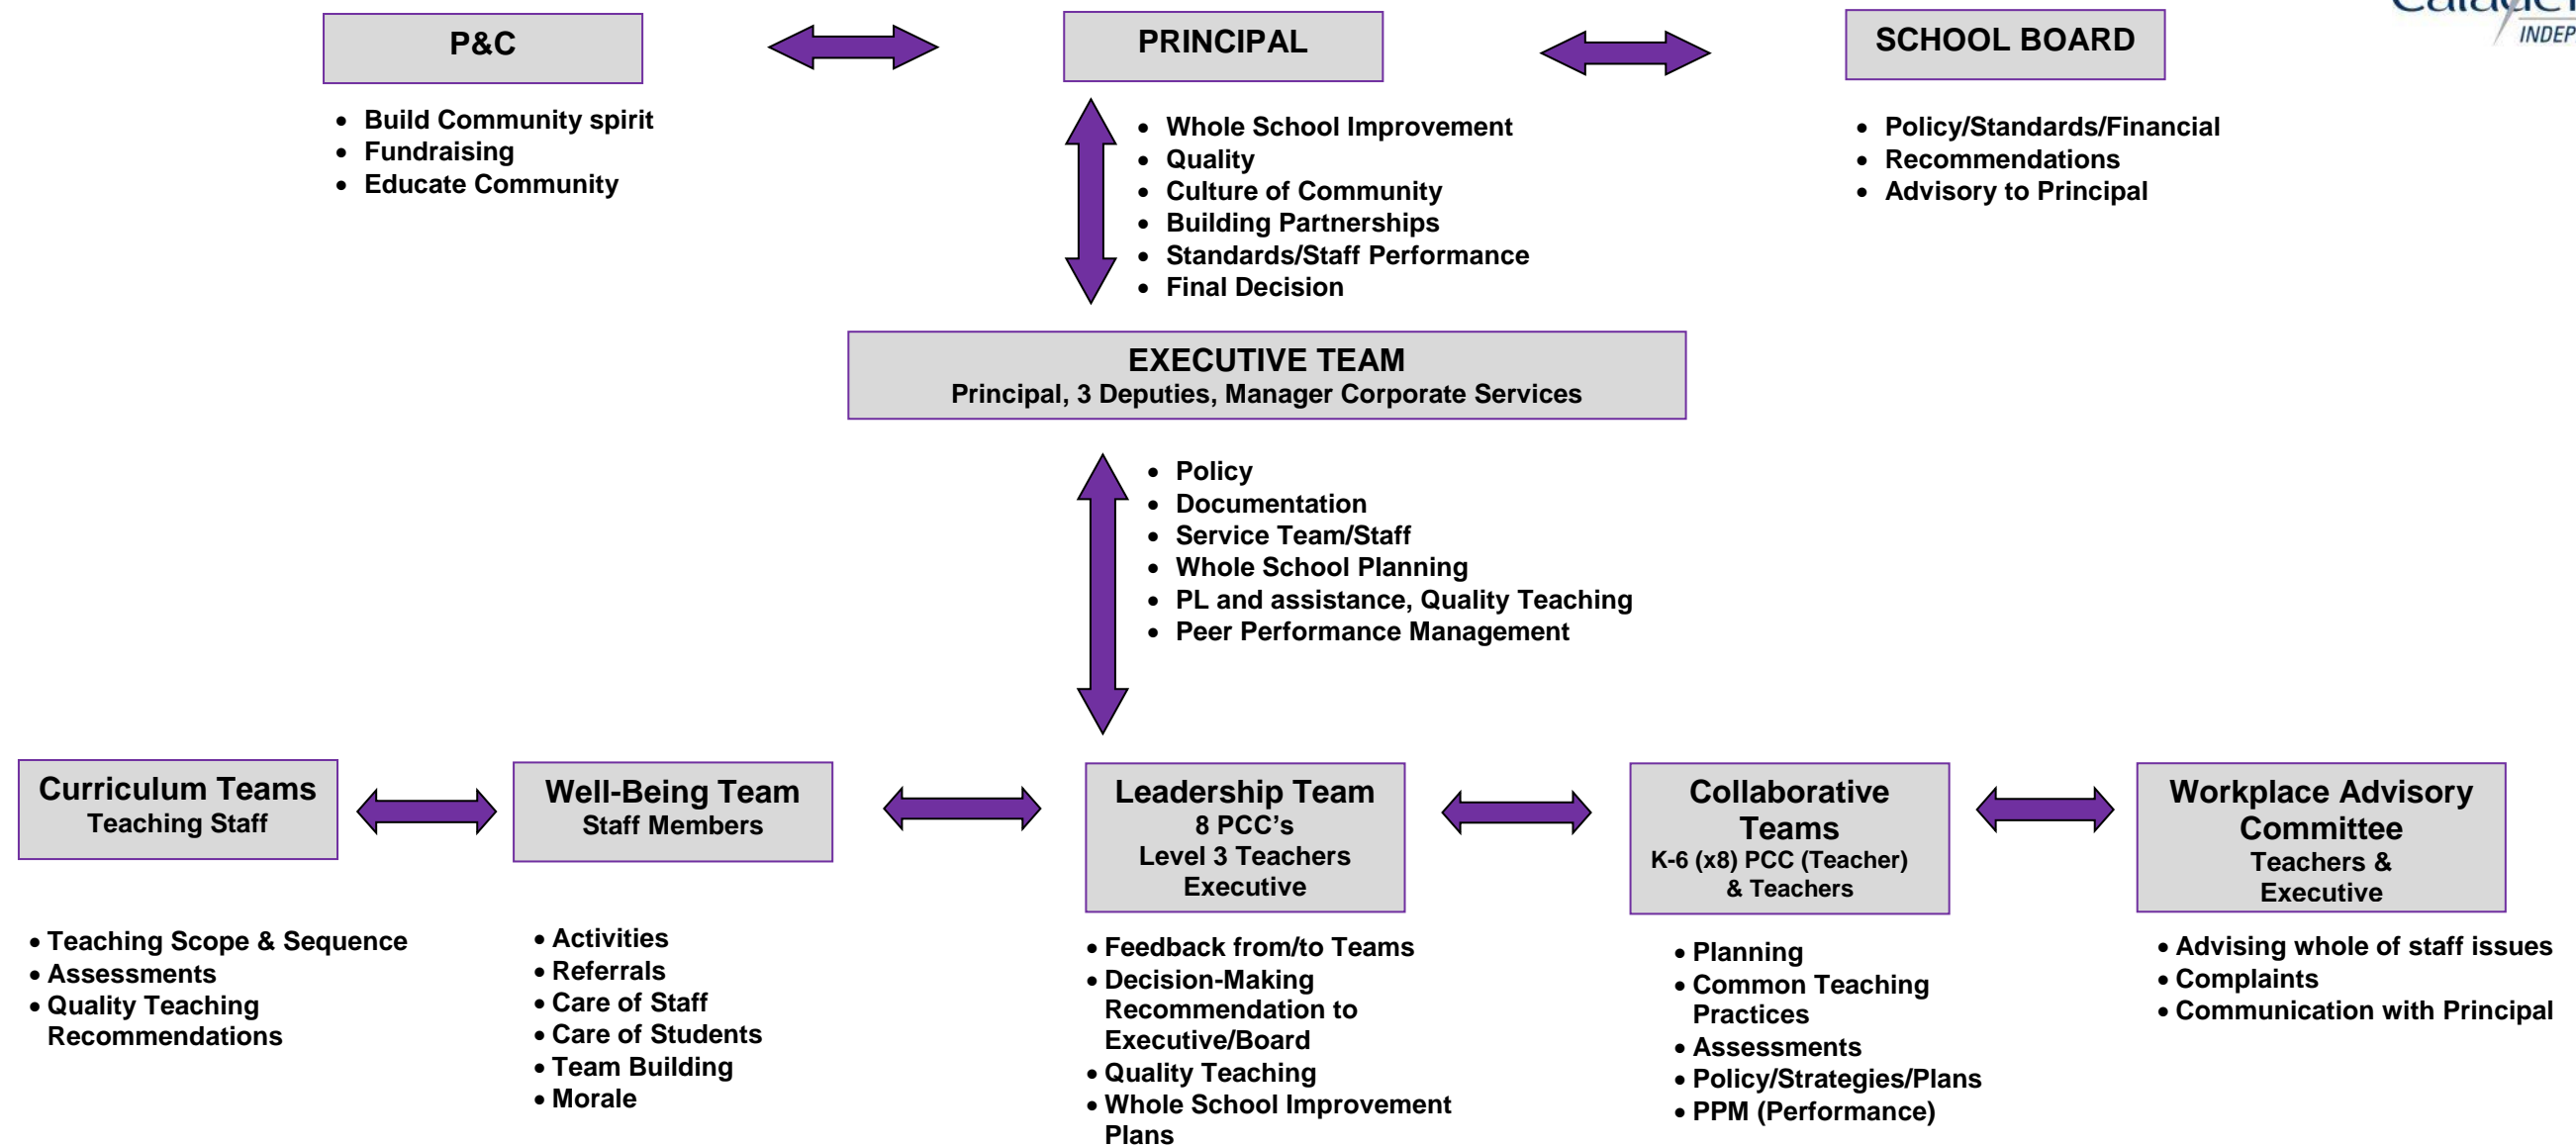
P&C

- Build Community spirit
- Fundraising
- Educate Community

PRINCIPAL

- Whole School Improvement
- Quality
- Culture of Community
- Building Partnerships
- Standards/Staff Performance
- Final Decision

SCHOOL BOARD

- Policy/Standards/Financial
- Recommendations
- Advisory to Principal

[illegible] INDEP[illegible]

EXECUTIVE TEAM
Principal, 3 Deputies, Manager Corporate Services

- Policy
- Documentation
- Service Team/Staff
- Whole School Planning
- PL and assistance, Quality Teaching
- Peer Performance Management

Curriculum Teams
Teaching Staff

- Teaching Scope & Sequence
- Assessments
- Quality Teaching Recommendations

Well-Being Team
Staff Members

- Activities
- Referrals
- Care of Staff
- Care of Students
- Team Building
- Morale

Leadership Team
8 PCC's
Level 3 Teachers
Executive

- Feedback from/to Teams
- Decision-Making Recommendation to Executive/Board
- Quality Teaching
- Whole School Improvement Plans

Collaborative Teams
K-6 (x8) PCC (Teacher) & Teachers

- Planning
- Common Teaching Practices
- Assessments
- Policy/Strategies/Plans
- PPM (Performance)

Workplace Advisory Committee
Teachers & Executive

- Advising whole of staff issues
- Complaints
- Communication with Principal